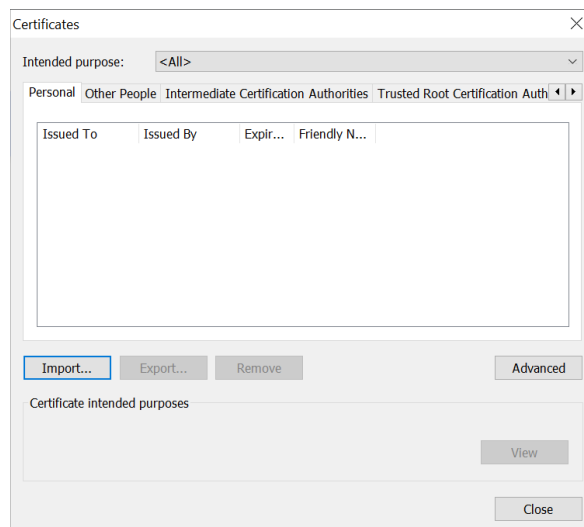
Certificates

Intended purpose: <All>

Personal | Other People | Intermediate Certification Authorities | Trusted Root Certification Auth

| Issued To | Issued By | Expir... | Friendly N... |
|---|---|---|---|

Import... Export... Remove Advanced

Certificate intended purposes

View

Close